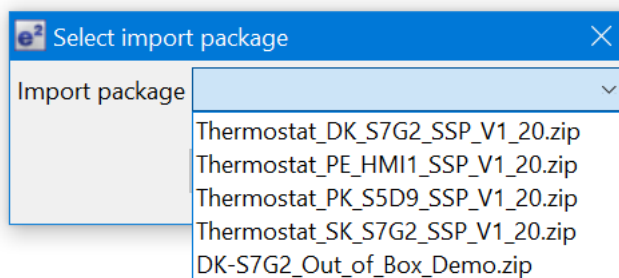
$e^2$ Select import package

Import package

Thermostat_DK_S7G2_SSP_V1_20.zip
Thermostat_PE_HMI1_SSP_V1_20.zip
Thermostat_PK_S5D9_SSP_V1_20.zip
Thermostat_SK_S7G2_SSP_V1_20.zip
DK-S7G2_Out_of_Box_Demo.zip